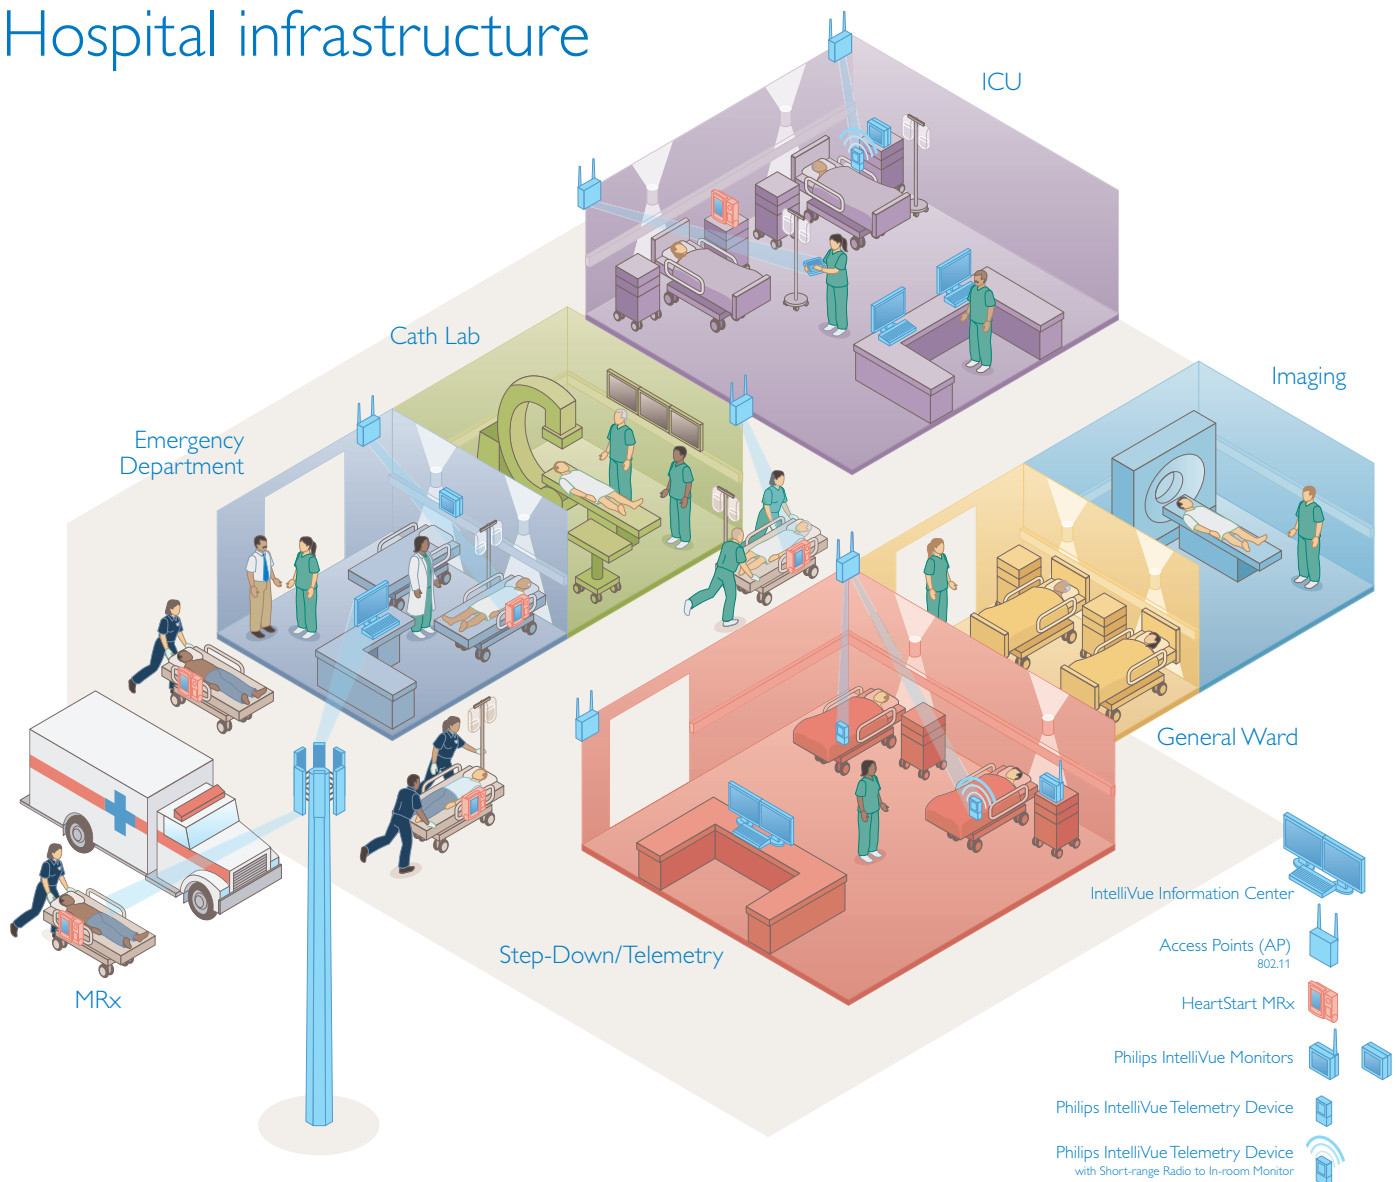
Hospital infrastructure

ICU

Cath Lab

Imaging

Emergency Department

General Ward

Step-Down/Telemetry

MRx

IntelliVue Information Center

Access Points (AP) 802.11

HeartStart MRx

Philips IntelliVue Monitors

Philips IntelliVue Telemetry Device

Philips IntelliVue Telemetry Device with Short-range Radio to In-room Monitor